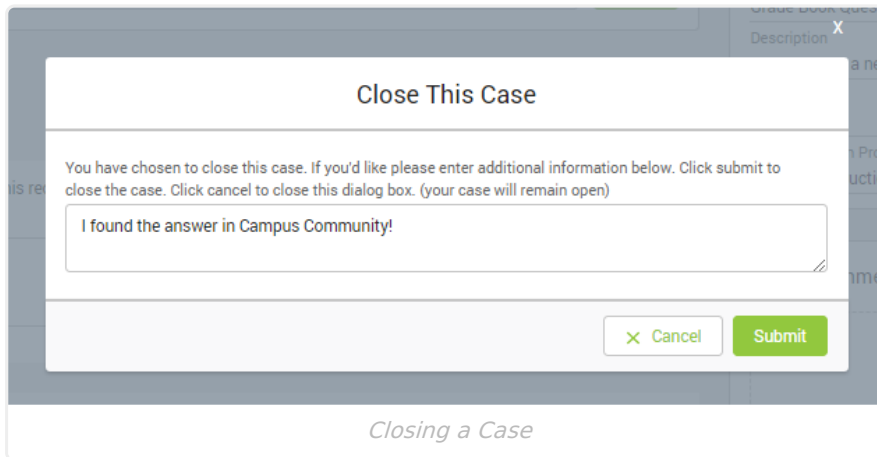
Grade Book Ques

Description

x

Close This Case

You have chosen to close this case. If you'd like please enter additional information below. Click submit to close the case. Click cancel to close this dialog box. (your case will remain open)

I found the answer in Campus Community!

Cancel

Submit

Closing a Case